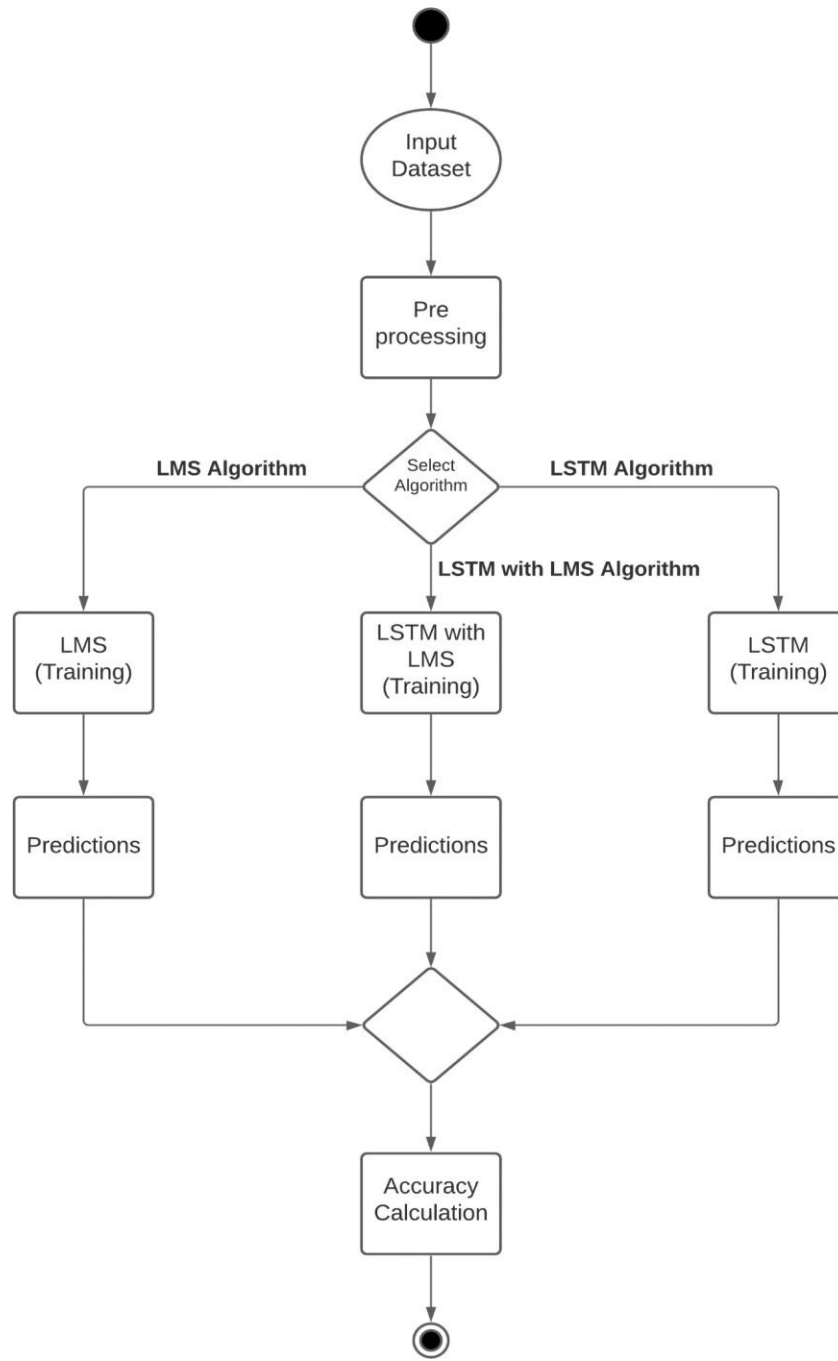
Input Dataset

Pre processing

LMS Algorithm

Select Algorithm

LSTM Algorithm

LSTM with LMS Algorithm

LMS (Training)

LSTM with LMS (Training)

LSTM (Training)

Predictions

Predictions

Predictions

Accuracy Calculation